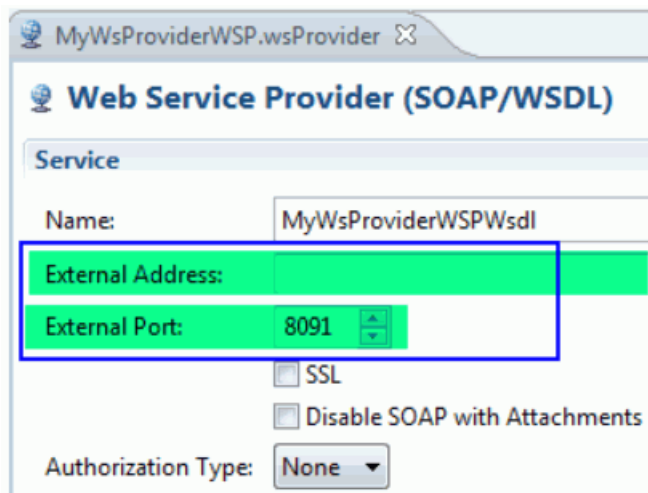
MyWsProviderWSP.wsProvider ☒

Web Service Provider (SOAP/WSDL)

Service

Name: MyWsProviderWSPWsdl

External Address:

External Port: 8091

SSL

Disable SOAP with Attachments

Authorization Type: None